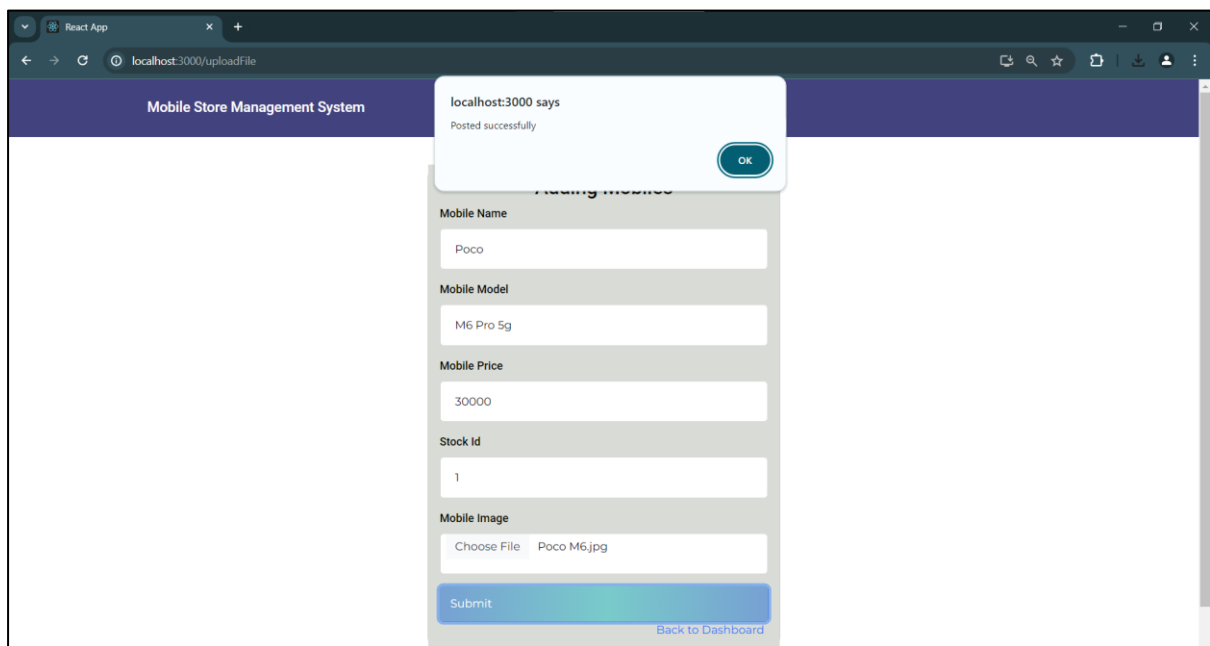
React App

localhost:3000/uploadFile

Mobile Store Management System

localhost:3000 says

Posted successfully

OK

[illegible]

Mobile Name

Poco

Mobile Model

M6 Pro 5g

Mobile Price

30000

Stock Id

1

Mobile Image

Choose File Poco M6.jpg

Submit

Back to Dashboard